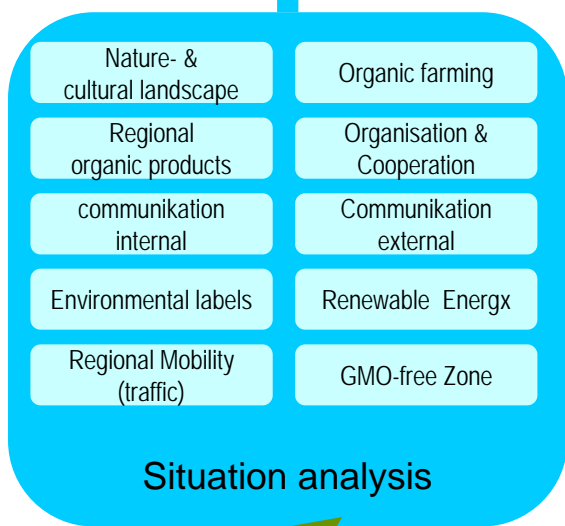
Nature- & cultural landscape

Organic farming

Regional organic products

Organisation & Cooperation

communikation internal

Communikation external

Environmental labels

Renewable Energx

Regional Mobility (traffic)

GMO-free Zone

Situation analysis